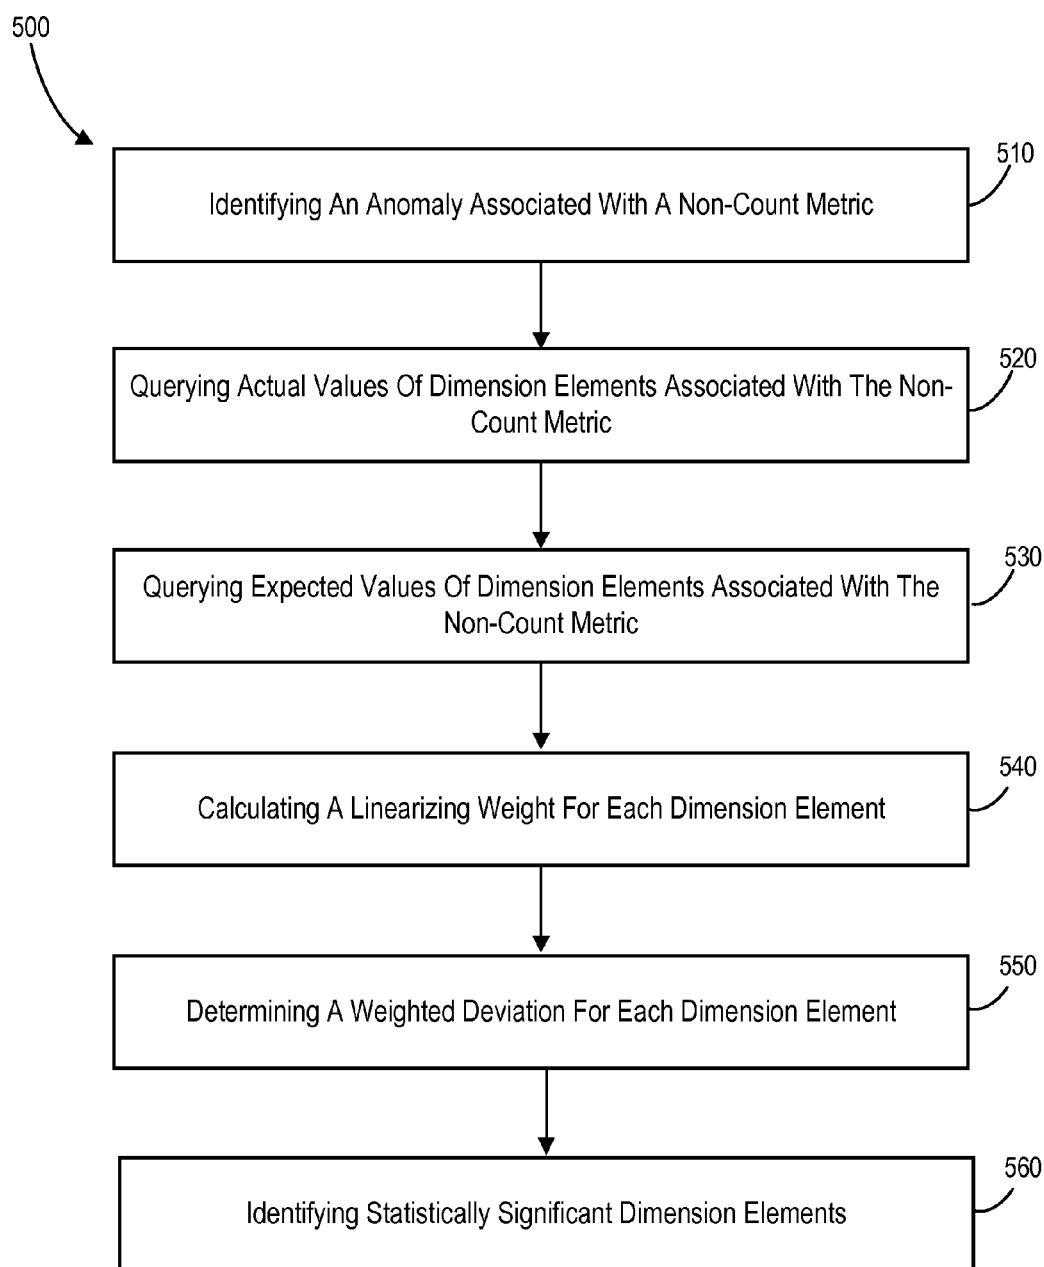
500

510
Identifying An Anomaly Associated With A Non-Count Metric

520
Querying Actual Values Of Dimension Elements Associated With The Non-Count Metric

530
Querying Expected Values Of Dimension Elements Associated With The Non-Count Metric

540
Calculating A Linearizing Weight For Each Dimension Element

550
Determining A Weighted Deviation For Each Dimension Element

560
Identifying Statistically Significant Dimension Elements